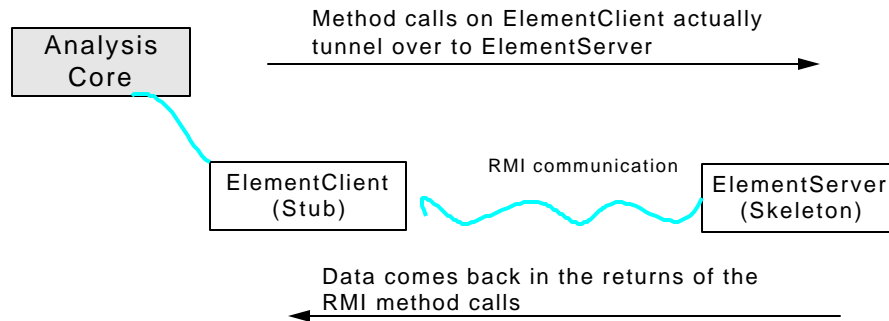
Analysis Core

Method calls on ElementClient actually tunnel over to ElementServer

RMI communication

ElementClient (Stub)

ElementServer (Skeleton)

Data comes back in the returns of the RMI method calls